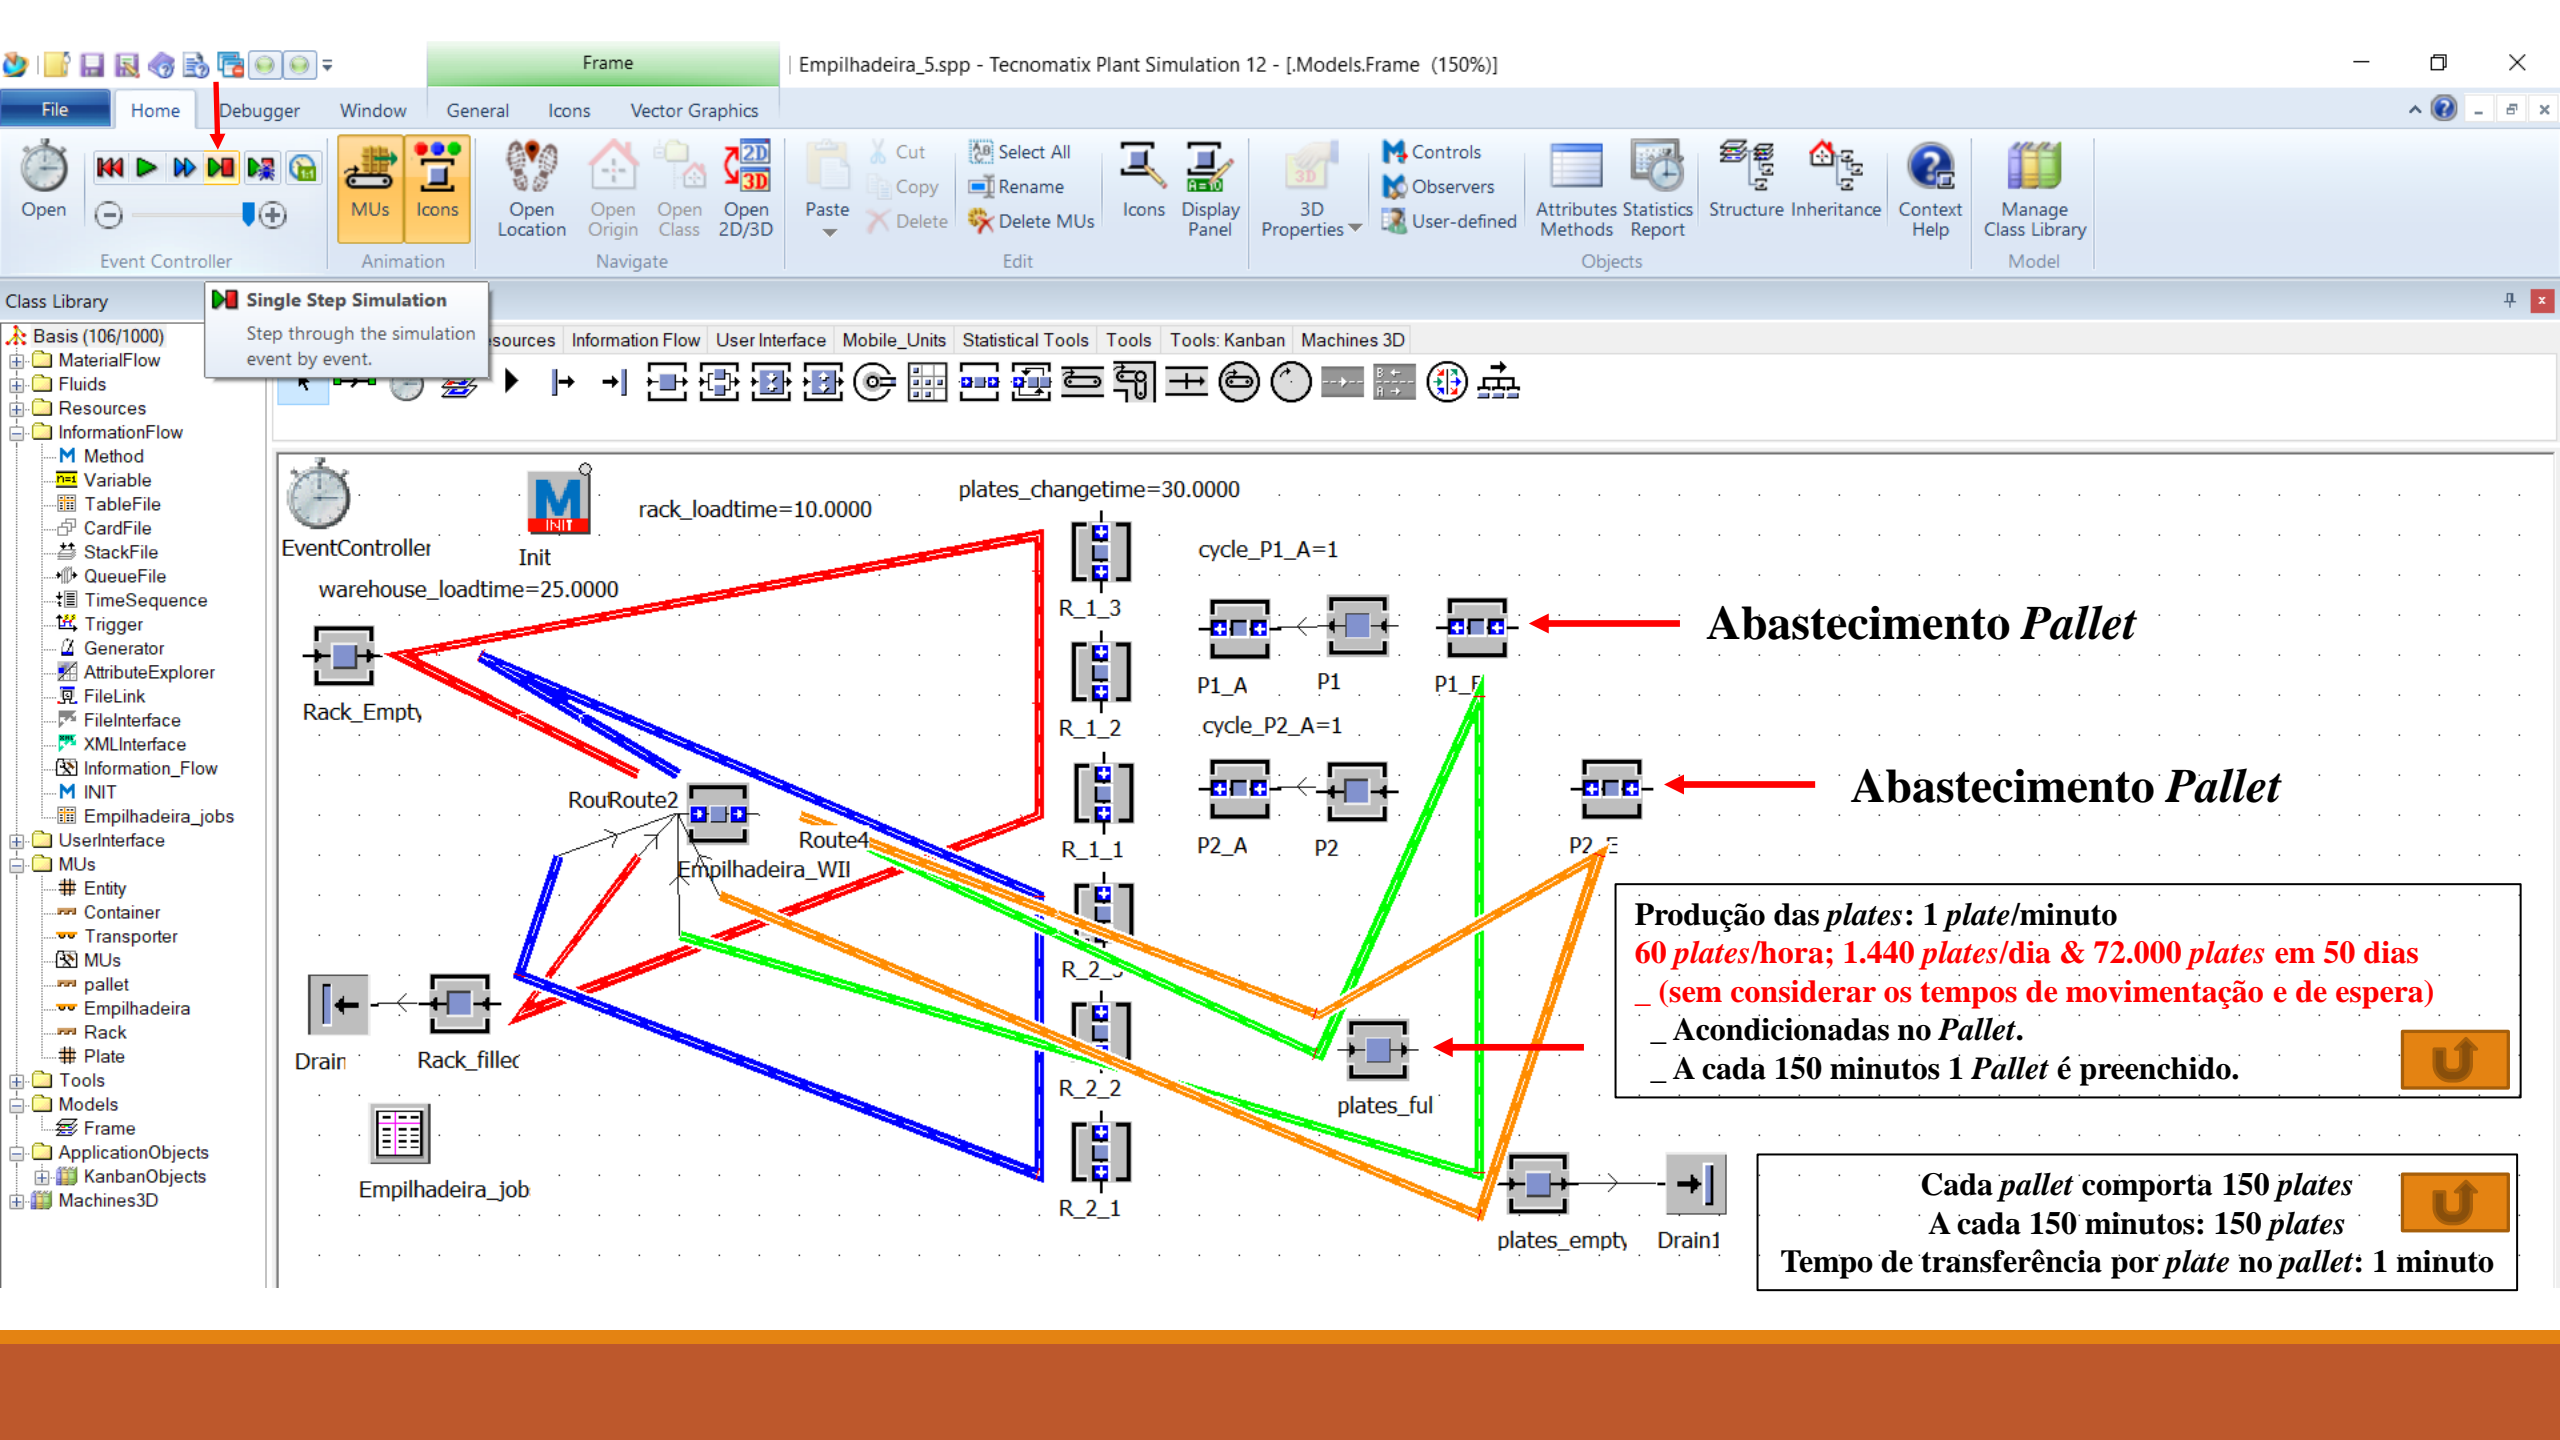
Frame

Empilhadeira_5.spp - Tecnomatix Plant Simulation 12 - [.Models.Frame (150%)]

File Home Debugger Window General Icons Vector Graphics

Open
Event Controller
MUs Icons
Animation
Open Location Open Origin Open Class Open 2D/3D
Navigate
Paste Cut Copy Delete Select All Rename Delete MUs
Edit
Icons Display Panel 3D Properties Controls Observers User-defined Attributes Methods Statistics Report Structure Inheritance
Objects
Context Help Manage Class Library
Model

Class Library
Single Step Simulation
Step through the simulation event by event.

Basis (106/1000)
MaterialFlow
Fluids
Resources
InformationFlow
Method
Variable
TableFile
CardFile
StackFile
QueueFile
TimeSequence
Trigger
Generator
AttributeExplorer
FileLink
FileInterface
XMLInterface
Information_Flow
INIT
Empilhadeira_jobs
UserInterface
MUs
Entity
Container
Transporter
MUs
pallet
Empilhadeira
Rack
Plate
Tools
Models
Frame
ApplicationObjects
KanbanObjects
Machines3D

sources Information Flow User Interface Mobile_Units Statistical Tools Tools Tools: Kanban Machines 3D

EventController
Init
rack_loadtime=10.0000
plates_changetime=30.0000
warehouse_loadtime=25.0000
R_1_3
cycle_P1_A=1
P1_A P1 P1_F
Abastecimento Pallet
Rack_Empty
R_1_2
cycle_P2_A=1
RouRoute2
Route4
Empilhadeira_WII
R_1_1
P2_A P2 P2_E
Abastecimento Pallet
R_2_3
Drain Rack_filled
R_2_2
plates_ful
Empilhadeira_job
R_2_1
plates_empty Drain1

Produção das plates: 1 plate/minuto
60 plates/hora; 1.440 plates/dia & 72.000 plates em 50 dias
_ (sem considerar os tempos de movimentação e de espera)
_ Acondicionadas no Pallet.
_ A cada 150 minutos 1 Pallet é preenchido.

Cada pallet comporta 150 plates
A cada 150 minutos: 150 plates
Tempo de transferência por plate no pallet: 1 minuto